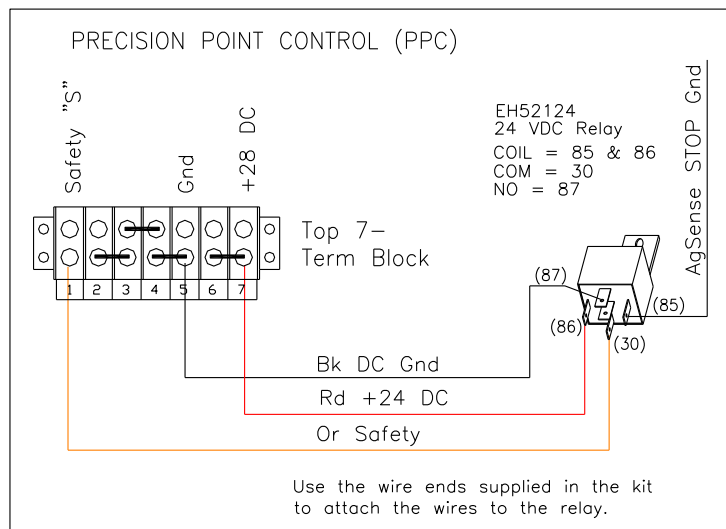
PRECISION POINT CONTROL (PPC)

Safety "S"

Gnd

+28 DC

EH52124
24 VDC Relay
COIL = 85 & 86
COM = 30
NO = 87

AgSense STOP Gnd

Top 7-
Term Block

1 2 3 4 5 6 7

(87)

(85)

(86)

(30)

Bk DC Gnd

Rd +24 DC

Or Safety

Use the wire ends supplied in the kit to attach the wires to the relay.